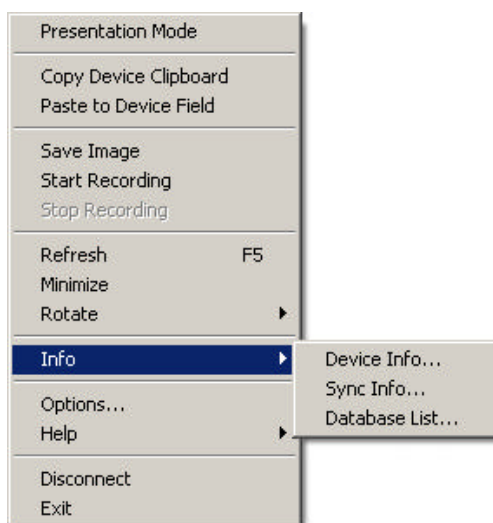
Presentation Mode

Copy Device Clipboard
Paste to Device Field

Save Image
Start Recording
Stop Recording

Refresh F5
Minimize
Rotate

Info

Options...
Help

Disconnect
Exit

Device Info...
Sync Info...
Database List...